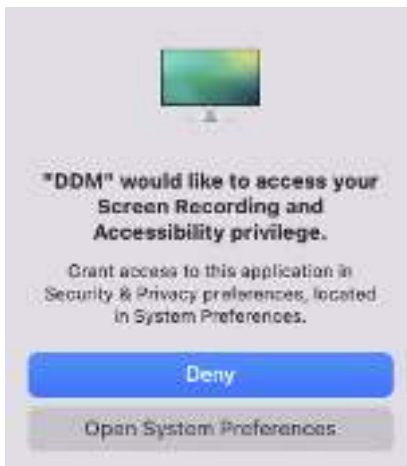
"DDM" would like to access your Screen Recording and Accessibility privilege.

Grant access to this application in Security & Privacy preferences, located in System Preferences.

Deny

Open System Preferences